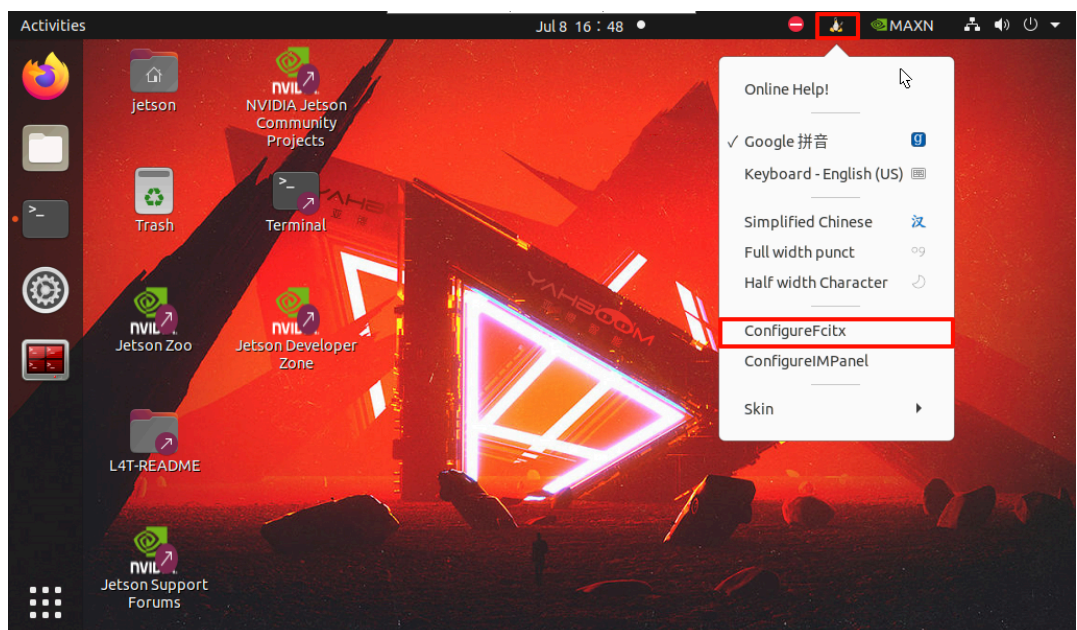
Activities
Jul 8 16 : 48
MAXN

jetson
NVIDIA Jetson Community Projects
Trash
Terminal
Jetson Zoo
Jetson Developer Zone
L4T-README
Jetson Support Forums

Online Help!
✓ Google 拼音
Keyboard - English (US)
Simplified Chinese 汉
Full width punct
Half width Character
ConfigureFcitx
ConfigureIMPanel
Skin

YAHBOOM